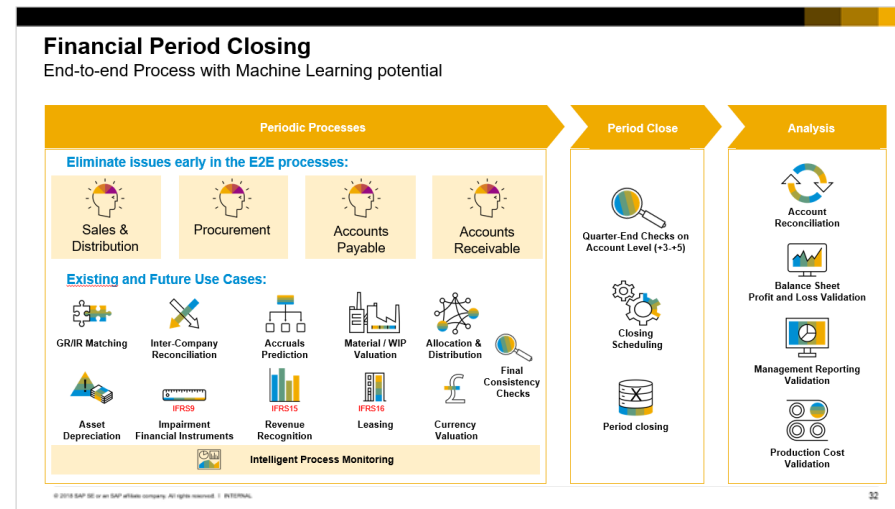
Financial Period Closing

End-to-end Process with Machine Learning potential

Periodic Processes

Period Close

Analysis

Eliminate issues early in the E2E processes:

Sales & Distribution

Procurement

Accounts Payable

Accounts Receivable

Existing and Future Use Cases:

GR/IR Matching

Inter-Company Reconciliation

Accruals Prediction

Material / WIP Valuation

Allocation & Distribution

Final Consistency Checks

Asset Depreciation

IFRS9

Impairment Financial Instruments

IFRS15

Revenue Recognition

IFRS16

Leasing

Currency Valuation

Intelligent Process Monitoring

Quarter-End Checks on Account Level (+3-+5)

Closing Scheduling

Period closing

Account Reconciliation

Balance Sheet Profit and Loss Validation

Management Reporting Validation

Production Cost Validation

© 2018 SAP SE or an SAP affiliate company. All rights reserved. | INTERNAL

32